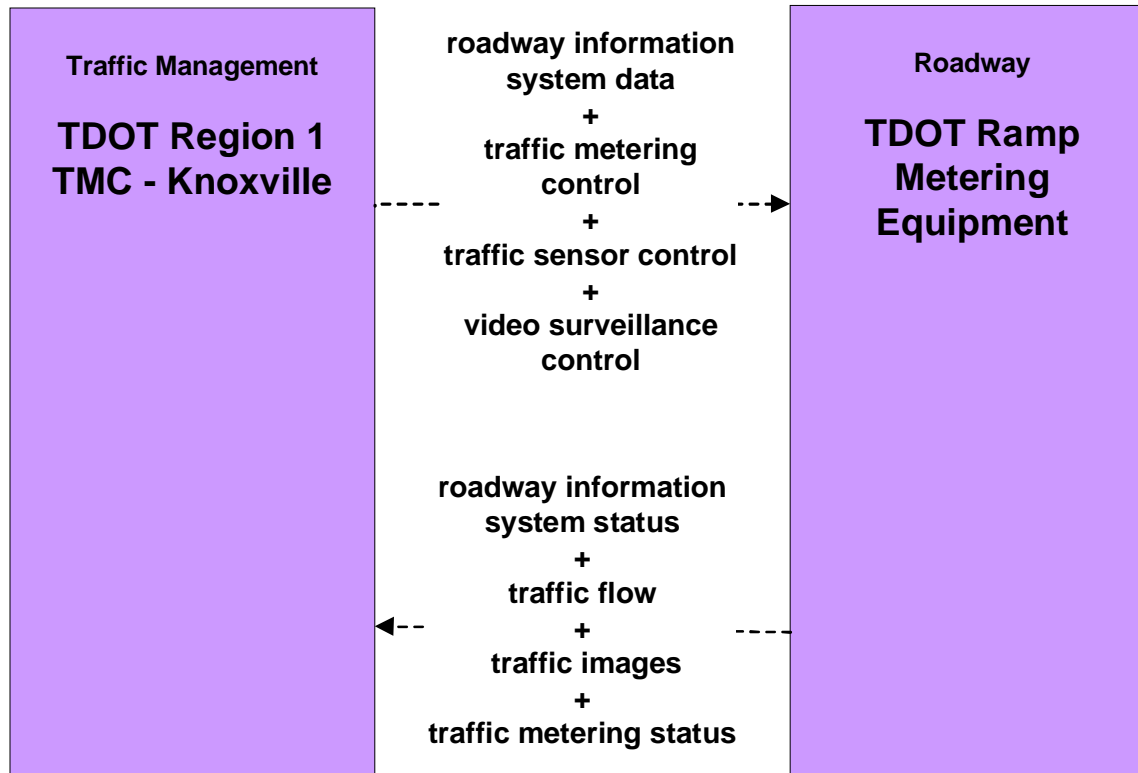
Traffic Management

TDOT Region 1
TMC - Knoxville

roadway information system data
+
traffic metering control
+
traffic sensor control
+
video surveillance control

Roadway

TDOT Ramp Metering Equipment

roadway information system status
+
traffic flow
+
traffic images
+
traffic metering status